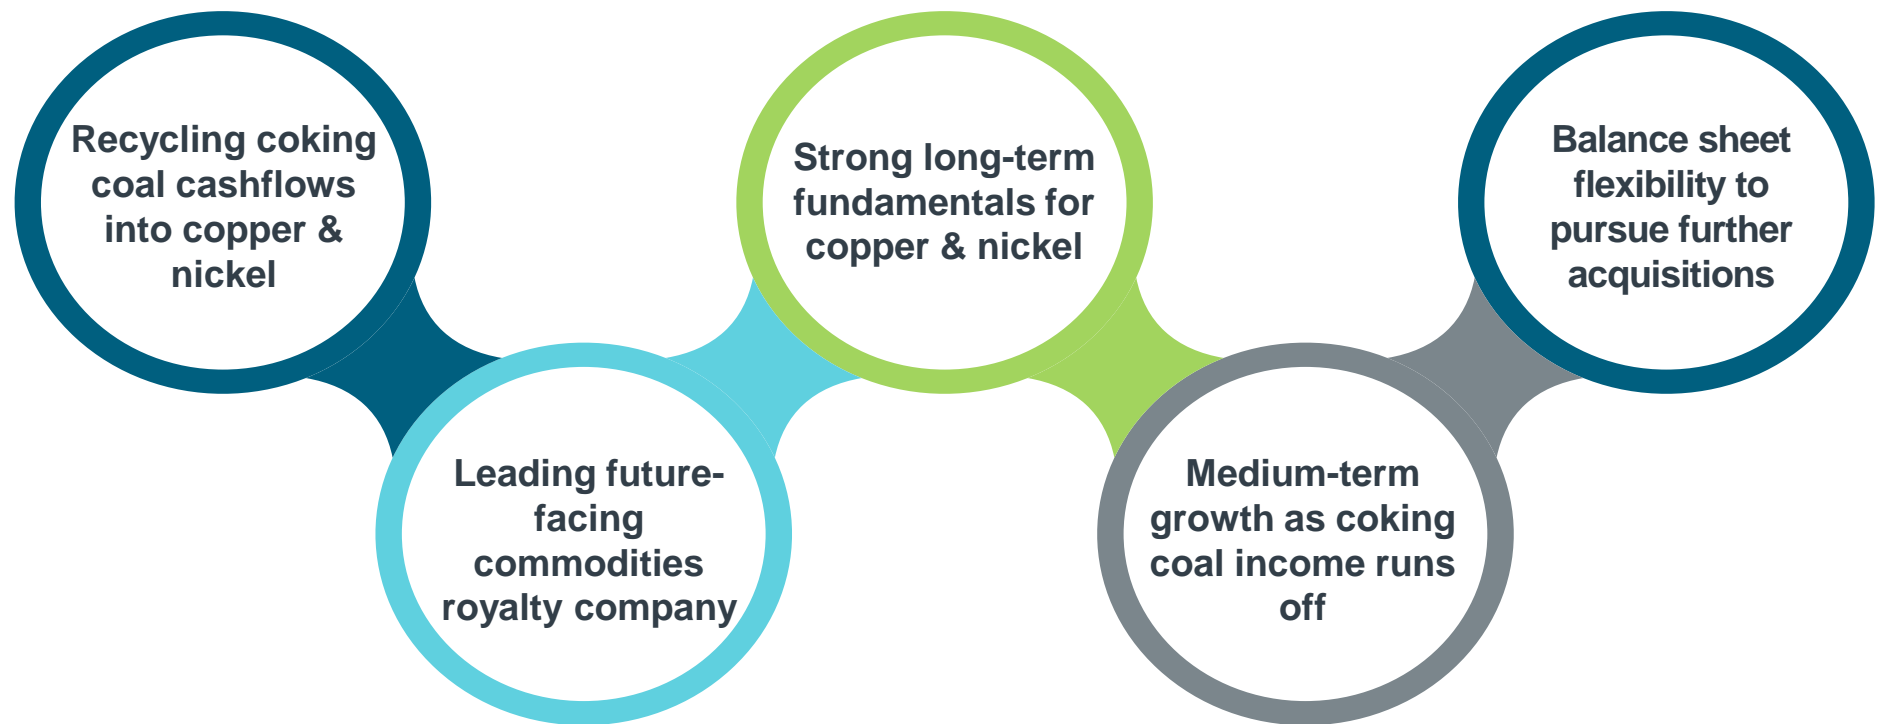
Recycling coking coal cashflows into copper & nickel

Leading future-facing commodities royalty company

Strong long-term fundamentals for copper & nickel

Medium-term growth as coking coal income runs off

Balance sheet flexibility to pursue further acquisitions